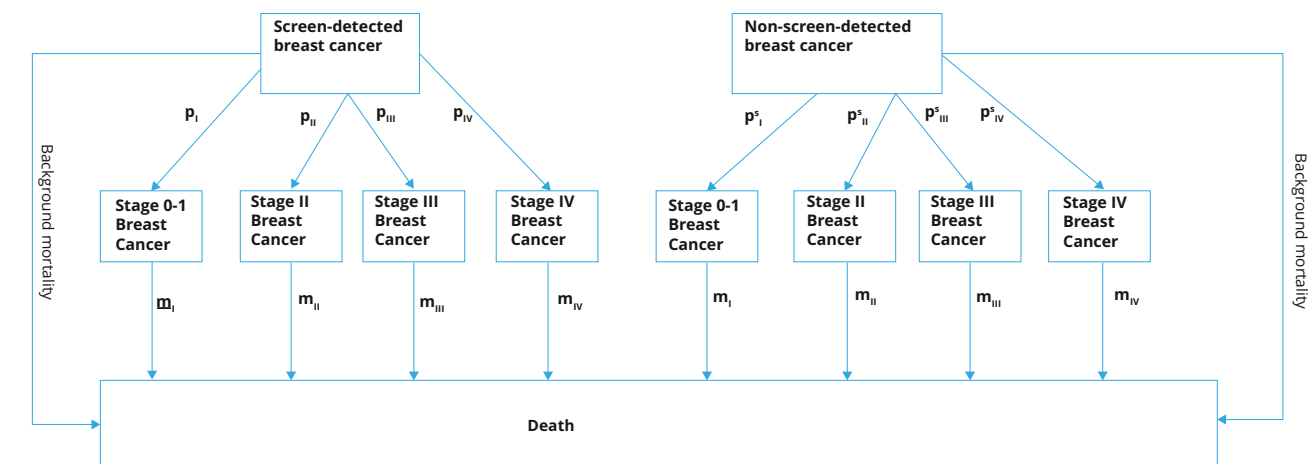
Screen-detected breast cancer

Non-screen-detected breast cancer

Background mortality

$p_I$

$p_{II}$

$p_{III}$

$p_{IV}$

$p^s_I$

$p^s_{II}$

$p^s_{III}$

$p^s_{IV}$

Background mortality

Stage 0-1 Breast Cancer

Stage II Breast Cancer

Stage III Breast Cancer

Stage IV Breast Cancer

Stage 0-1 Breast Cancer

Stage II Breast Cancer

Stage III Breast Cancer

Stage IV Breast Cancer

$m_I$

$m_{II}$

$m_{III}$

$m_{IV}$

$m_I$

$m_{II}$

$m_{III}$

$m_{IV}$

Death